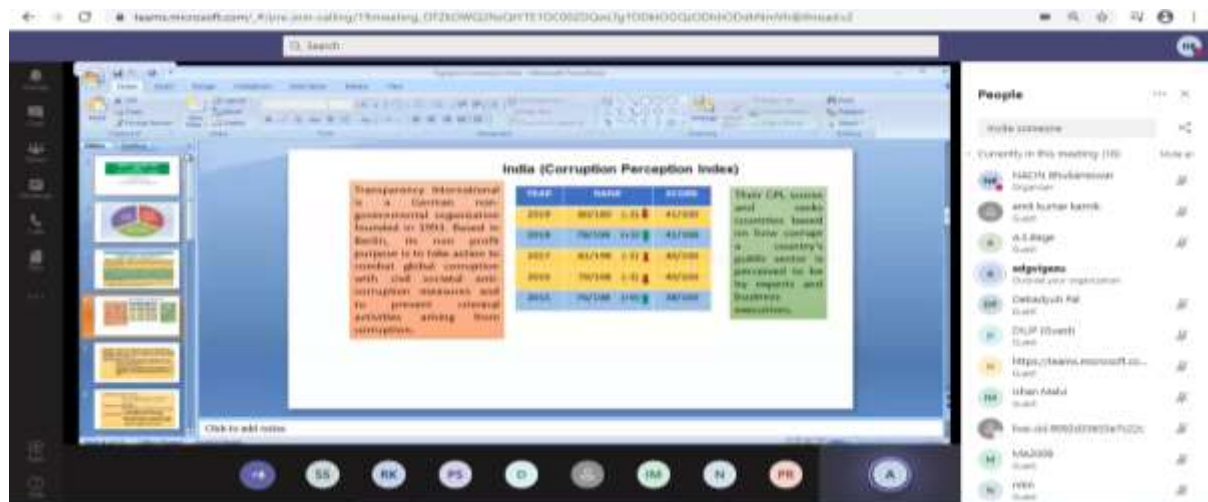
teams.microsoft.com/_#/pre-join-calling/19:meeting_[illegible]

Search

India (Corruption Perception Index)

Transparency International is a German non-governmental organization founded in 1993. Based in Berlin, its non profit purpose is to take action to combat global corruption with civil societal anti-corruption measures and to prevent criminal activities arising from corruption.

| YEAR | RANK | SCORE |
|---|---|---|
| 2019 | 80/180 | 41/100 |
| 2018 | 78/180 | 41/100 |
| 2017 | 81/180 | 40/100 |
| 2016 | 79/180 | 40/100 |
| 2015 | 76/168 | 38/100 |

Their CPI scores and ranks countries based on how corrupt a country's public sector is perceived to be by experts and business executives.

Click to add notes

People

Invite someone

Currently in this meeting (18)

NACIN Bhubaneswar
Organizer

amit kumar karnik
Guest

A.S Bage
Guest

adgvigasu
Outside your organization

Debasish Pal
Guest

DILIP (Guest)
Guest

https://teams.microsoft.co...
Guest

Ishan Mahi
Guest

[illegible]

MA2008
Guest

nitin
Guest

SS RK PS D IM N PR A